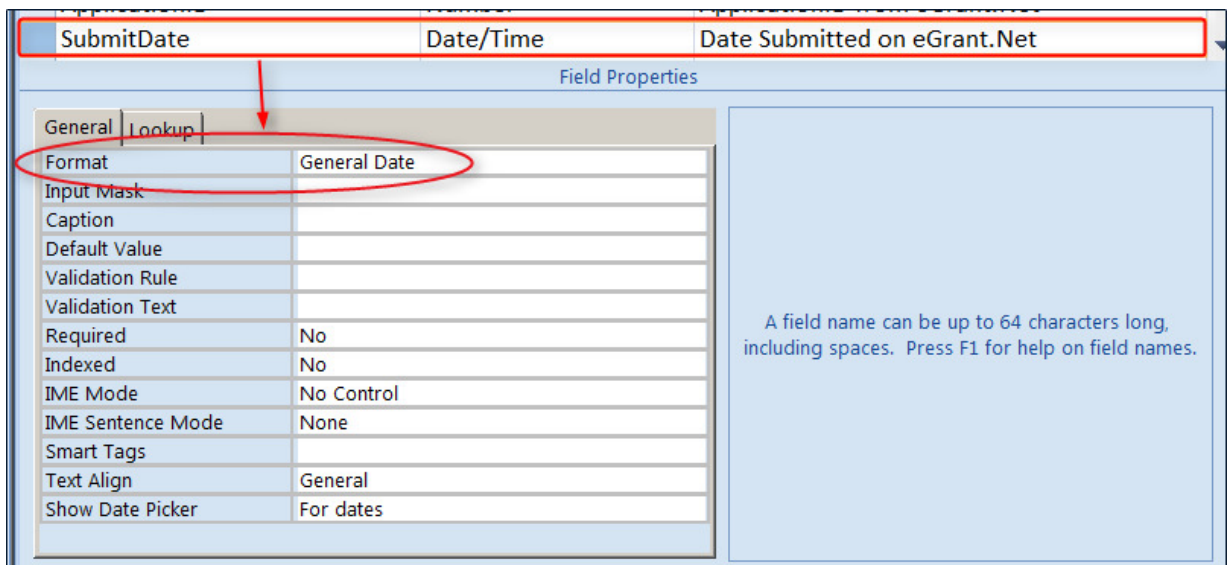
| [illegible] | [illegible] | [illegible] |
|---|---|---|
| SubmitDate | Date/Time | Date Submitted on eGrant.Net |

Field Properties

General Lookup

| | |
|---|---|
| Format | General Date |
| Input Mask | |
| Caption | |
| Default Value | |
| Validation Rule | |
| Validation Text | |
| Required | No |
| Indexed | No |
| IME Mode | No Control |
| IME Sentence Mode | None |
| Smart Tags | |
| Text Align | General |
| Show Date Picker | For dates |

A field name can be up to 64 characters long, including spaces. Press F1 for help on field names.